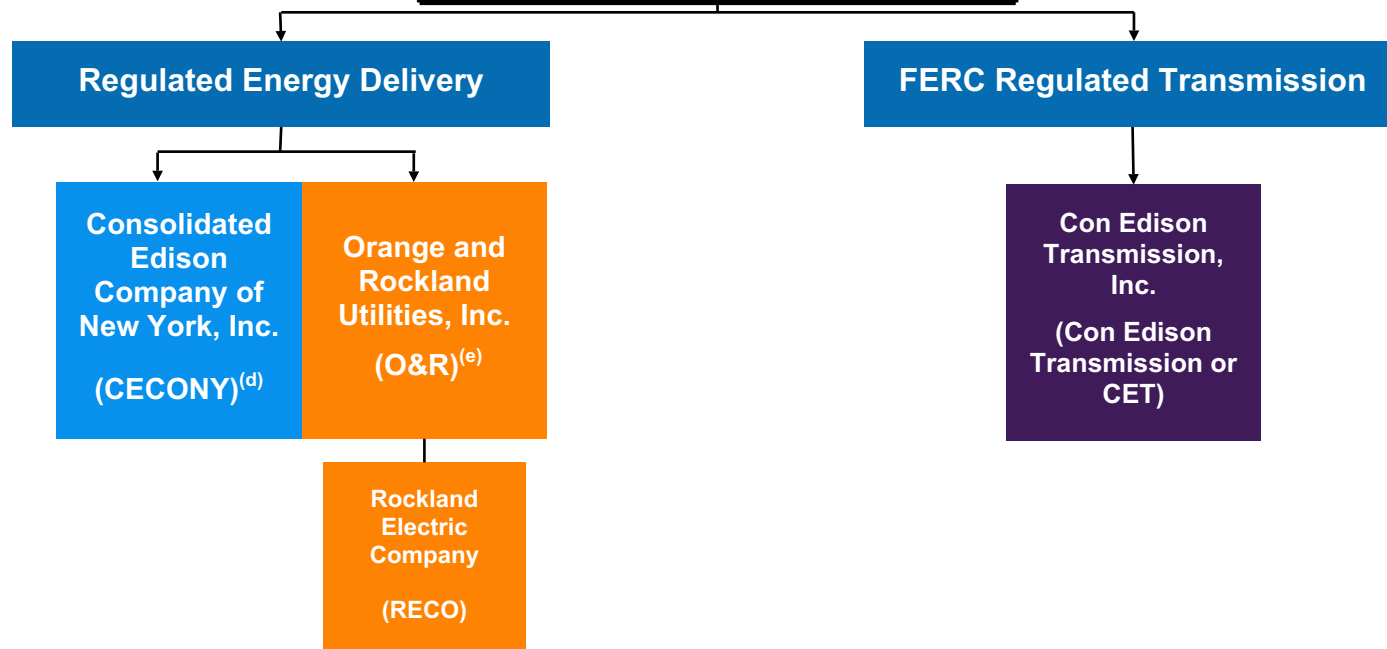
Regulated Energy Delivery

FERC Regulated Transmission

Consolidated Edison Company of New York, Inc.

(CECONY)$^{(d)}$

Orange and Rockland Utilities, Inc.

(O&R)$^{(e)}$

Con Edison Transmission, Inc.

(Con Edison Transmission or CET)

Rockland Electric Company

(RECO)